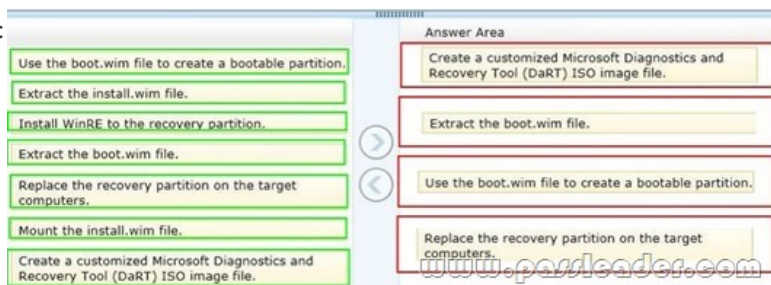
Use the boot.wim file to create a bootable partition.

Extract the install.wim file.

Install WinRE to the recovery partition.

Extract the boot.wim file.

Replace the recovery partition on the target computers.

Mount the install.wim file.

Create a customized Microsoft Diagnostics and Recovery Tool (DaRT) ISO image file.

Answer Area

Create a customized Microsoft Diagnostics and Recovery Tool (DaRT) ISO image file.

Extract the boot.wim file.

Use the boot.wim file to create a bootable partition.

Replace the recovery partition on the target computers.

www.passleader.com